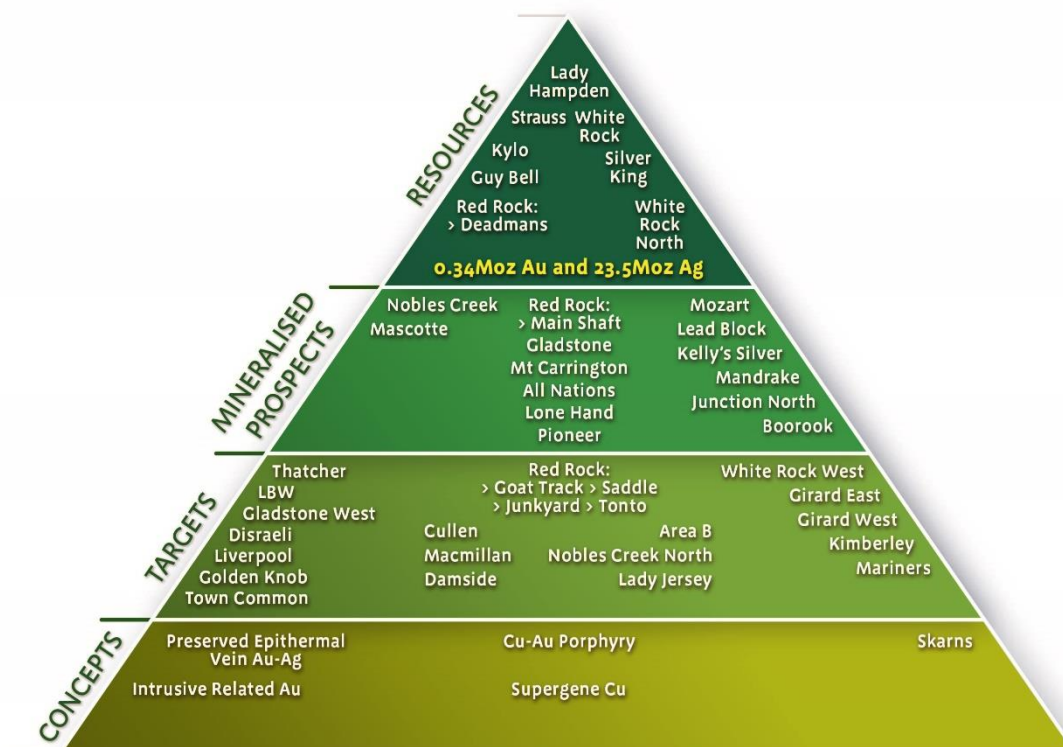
RESOURCES

Lady Hampden
Strauss
White Rock
Kylo
Silver King
Guy Bell
Red Rock:
› Deadmans
White Rock North
0.34Moz Au and 23.5Moz Ag

MINERALISED PROSPECTS

Nobles Creek
Mascotte
Red Rock:
› Main Shaft
Gladstone
Mt Carrington
All Nations
Lone Hand
Pioneer
Mozart
Lead Block
Kelly's Silver
Mandrake
Junction North
Boorook

TARGETS

Thatcher
LBW
Gladstone West
Disraeli
Liverpool
Golden Knob
Town Common
Red Rock:
› Goat Track › Saddle
› Junkyard › Tonto
Cullen
Macmillan
Damside
Area B
Nobles Creek North
Lady Jersey
White Rock West
Girard East
Girard West
Kimberley
Mariners

CONCEPTS

Preserved Epithermal Vein Au-Ag
Intrusive Related Au
Cu-Au Porphyry
Supergene Cu
Skarns